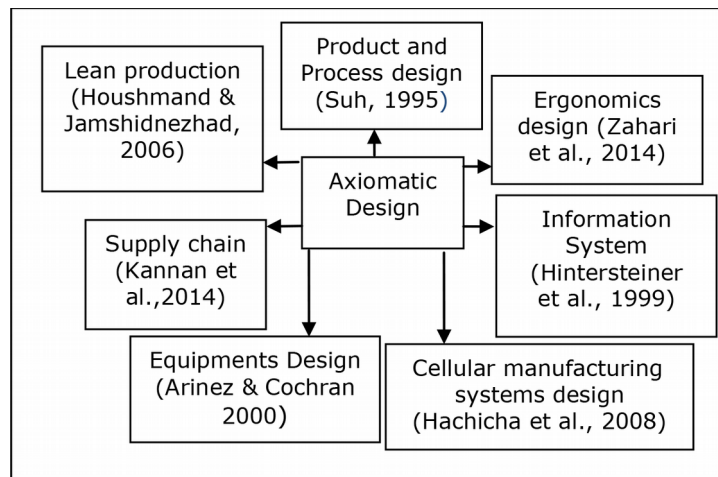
Product and Process design (Suh, 1995)

Lean production (Houshmand & Jamshidnezhad, 2006)

Ergonomics design (Zahari et al., 2014)

Axiomatic Design

Supply chain (Kannan et al.,2014)

Information System (Hintersteiner et al., 1999)

Equipments Design (Arinez & Cochran 2000)

Cellular manufacturing systems design (Hachicha et al., 2008)